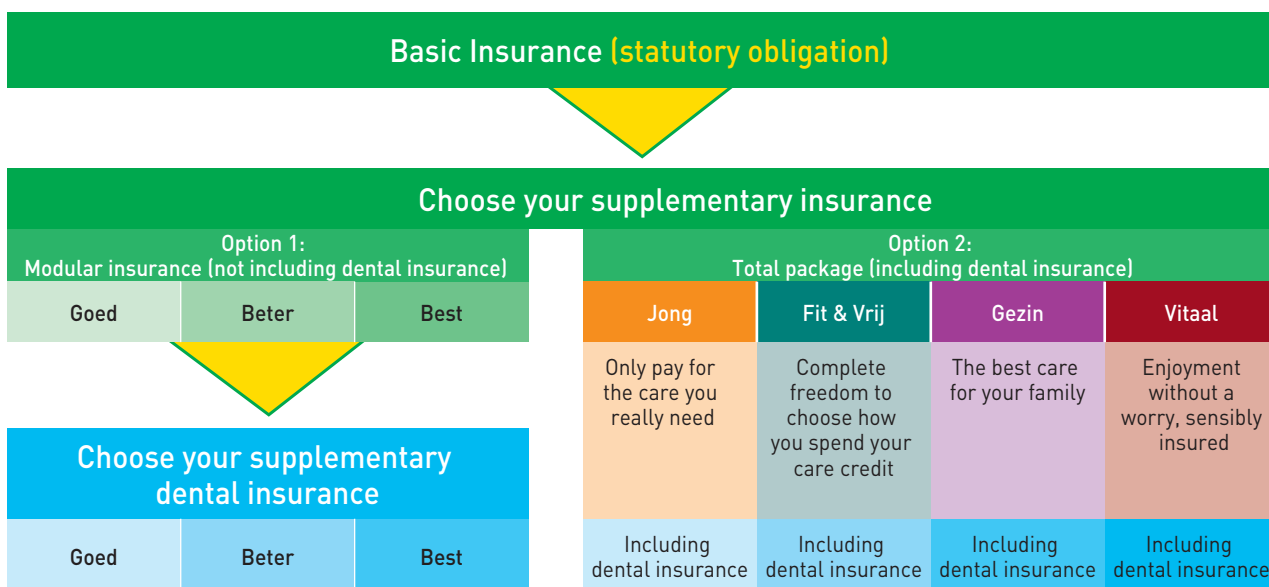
Basic Insurance (statutory obligation)

Choose your supplementary insurance

Option 1:
Modular insurance (not including dental insurance)

| Goed | Beter | Best |
|---|---|---|

Choose your supplementary dental insurance

| Goed | Beter | Best |
|---|---|---|

Option 2:
Total package (including dental insurance)

| Jong | Fit & Vrij | Gezin | Vitaal |
|---|---|---|---|
| Only pay for the care you really need | Complete freedom to choose how you spend your care credit | The best care for your family | Enjoyment without a worry, sensibly insured |
| Including dental insurance | Including dental insurance | Including dental insurance | Including dental insurance |